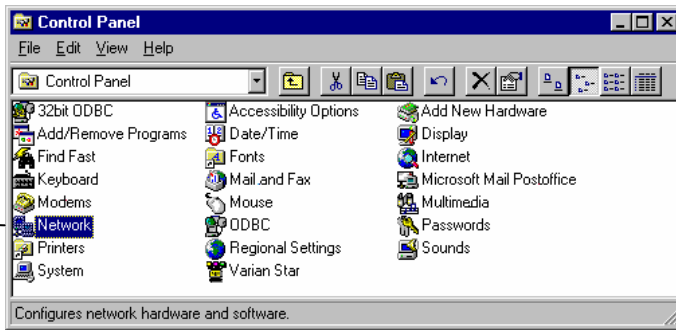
Control Panel

File Edit View Help

Control Panel

32bit ODBC
Add/Remove Programs
Find Fast
Keyboard
Modems
Network
Printers
System

Accessibility Options
Date/Time
Fonts
Mail and Fax
Mouse
ODBC
Regional Settings
Varian Star

Add New Hardware
Display
Internet
Microsoft Mail Postoffice
Multimedia
Passwords
Sounds

Configures network hardware and software.